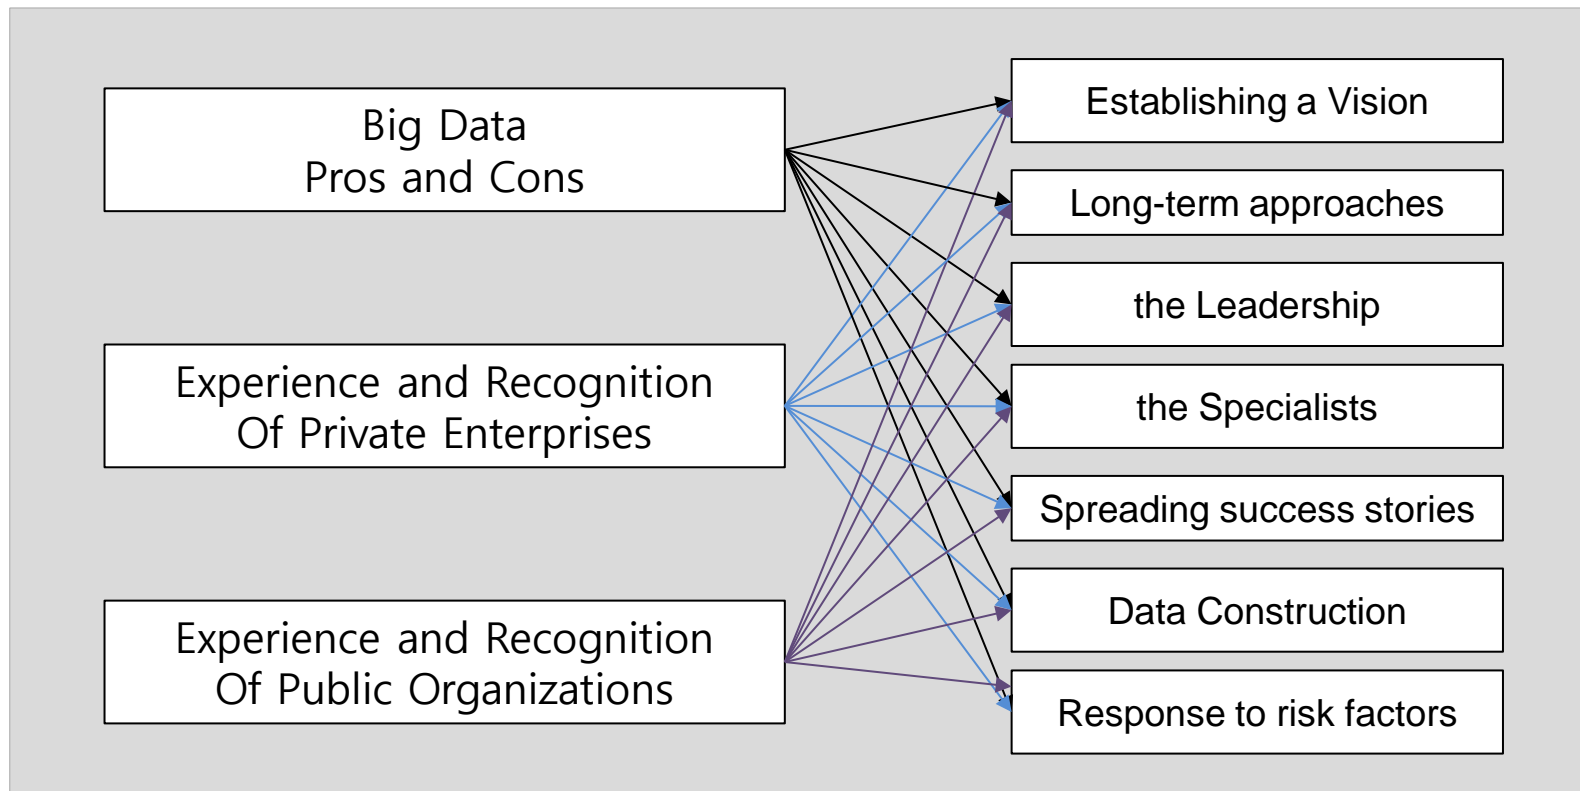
Big Data
Pros and Cons

Experience and Recognition
Of Private Enterprises

Experience and Recognition
Of Public Organizations

Establishing a Vision

Long-term approaches

the Leadership

the Specialists

Spreading success stories

Data Construction

Response to risk factors